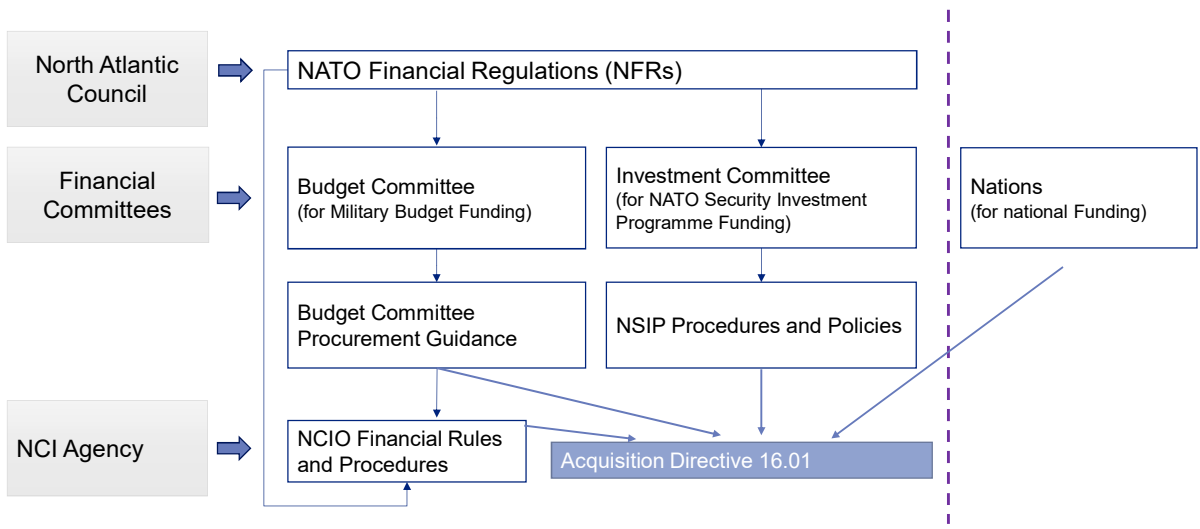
North Atlantic Council

NATO Financial Regulations (NFRs)

Financial Committees

Budget Committee
(for Military Budget Funding)

Investment Committee
(for NATO Security Investment Programme Funding)

Nations
(for national Funding)

Budget Committee Procurement Guidance

NSIP Procedures and Policies

NCI Agency

NCIO Financial Rules and Procedures

Acquisition Directive 16.01